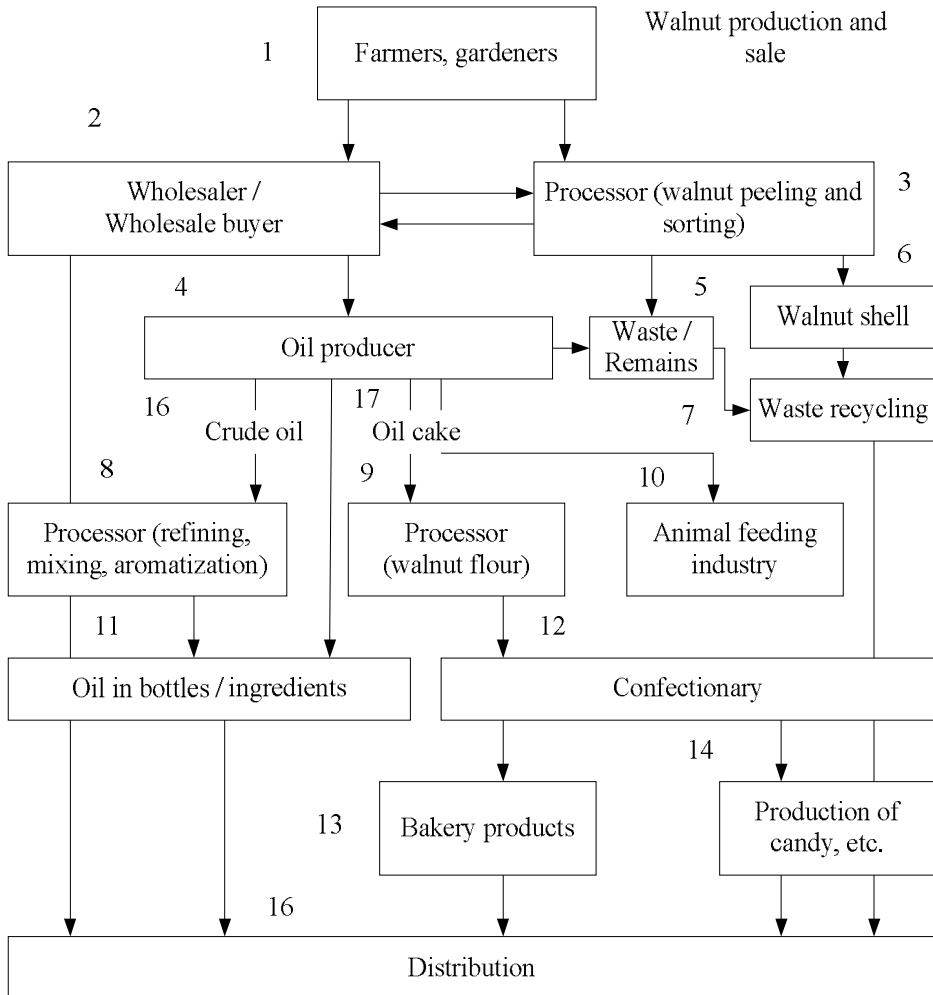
Walnut production and sale

1

Farmers, gardeners

2

Wholesaler / Wholesale buyer

Processor (walnut peeling and sorting)

3

6

4

5

Oil producer

Waste / Remains

Walnut shell

16

17

Crude oil

Oil cake

7

Waste recycling

8

9

10

Processor (refining, mixing, aromatization)

Processor (walnut flour)

Animal feeding industry

11

12

Oil in bottles / ingredients

Confectionary

14

13

Bakery products

Production of candy, etc.

16

Distribution